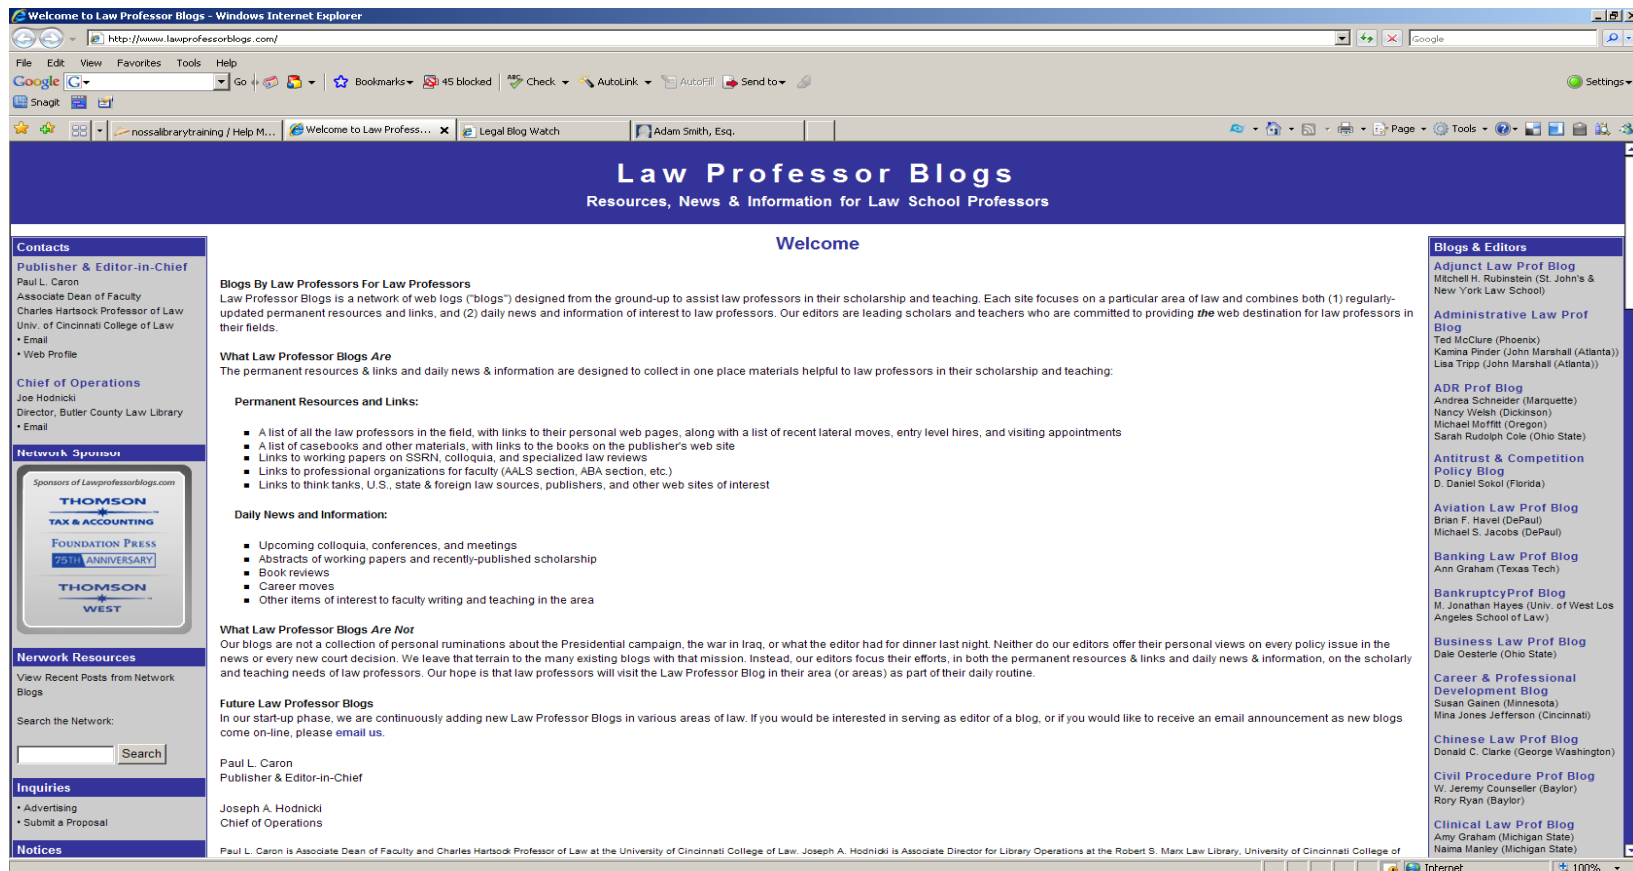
Welcome to Law Professor Blogs - Windows Internet Explorer

http://www.lawprofessorblogs.com/

Google

File Edit View Favorites Tools Help

Google Go Bookmarks 45 blocked Check AutoLink AutoFill Send to Settings

Snagit

nossalibrarytraining / Help M... Welcome to Law Profess... Legal Blog Watch Adam Smith, Esq.

Page Tools

Law Professor Blogs

Resources, News & Information for Law School Professors

Contacts

Publisher & Editor-in-Chief
Paul L. Caron
Associate Dean of Faculty
Charles Hartsock Professor of Law
Univ. of Cincinnati College of Law
• Email
• Web Profile

Chief of Operations
Joe Hodnicki
Director, Butler County Law Library
• Email

Network Sponsor

Sponsors of Lawprofessorblogs.com
THOMSON
TAX & ACCOUNTING
FOUNDATION PRESS
75TH ANNIVERSARY
THOMSON
WEST

Nerwork Resources

View Recent Posts from Network Blogs

Search the Network:

Search

Inquiries

• Advertising
• Submit a Proposal

Notices

Welcome

Blogs By Law Professors For Law Professors
Law Professor Blogs is a network of web logs ("blogs") designed from the ground-up to assist law professors in their scholarship and teaching. Each site focuses on a particular area of law and combines both (1) regularly-updated permanent resources and links, and (2) daily news and information of interest to law professors. Our editors are leading scholars and teachers who are committed to providing the web destination for law professors in their fields.

What Law Professor Blogs Are
The permanent resources & links and daily news & information are designed to collect in one place materials helpful to law professors in their scholarship and teaching:

Permanent Resources and Links:

- A list of all the law professors in the field, with links to their personal web pages, along with a list of recent lateral moves, entry level hires, and visiting appointments
- A list of casebooks and other materials, with links to the books on the publisher's web site
- Links to working papers on SSRN, colloquia, and specialized law reviews
- Links to professional organizations for faculty (AALS section, ABA section, etc.)
- Links to think tanks, U.S., state & foreign law sources, publishers, and other web sites of interest

Daily News and Information:

- Upcoming colloquia, conferences, and meetings
- Abstracts of working papers and recently-published scholarship
- Book reviews
- Career moves
- Other items of interest to faculty writing and teaching in the area

What Law Professor Blogs Are Not
Our blogs are not a collection of personal ruminations about the Presidential campaign, the war in Iraq, or what the editor had for dinner last night. Neither do our editors offer their personal views on every policy issue in the news or every new court decision. We leave that terrain to the many existing blogs with that mission. Instead, our editors focus their efforts, in both the permanent resources & links and daily news & information, on the scholarly and teaching needs of law professors. Our hope is that law professors will visit the Law Professor Blog in their area (or areas) as part of their daily routine.

Future Law Professor Blogs
In our start-up phase, we are continuously adding new Law Professor Blogs in various areas of law. If you would be interested in serving as editor of a blog, or if you would like to receive an email announcement as new blogs come on-line, please email us.

Paul L. Caron
Publisher & Editor-in-Chief

Joseph A. Hodnicki
Chief of Operations

Paul L. Caron is Associate Dean of Faculty and Charles Hartsock Professor of Law at the University of Cincinnati College of Law. Joseph A. Hodnicki is Associate Director for Library Operations at the Robert S. Marx Law Library, University of Cincinnati College of

Blogs & Editors

Adjunct Law Prof Blog
Mitchell H. Rubinstein (St. John's & New York Law School)

Administrative Law Prof Blog
Ted McClure (Phoenix)
Kamina Pinder (John Marshall (Atlanta))
Lisa Tripp (John Marshall (Atlanta))

ADR Prof Blog
Andrea Schneider (Marquette)
Nancy Welsh (Dickinson)
Michael Moffitt (Oregon)
Sarah Rudolph Cole (Ohio State)

Antitrust & Competition Policy Blog
D. Daniel Sokol (Florida)

Aviation Law Prof Blog
Brian F. Havel (DePaul)
Michael S. Jacobs (DePaul)

Banking Law Prof Blog
Ann Graham (Texas Tech)

BankruptcyProf Blog
M. Jonathan Hayes (Univ. of West Los Angeles School of Law)

Business Law Prof Blog
Dale Oesterle (Ohio State)

Career & Professional Development Blog
Susan Gainen (Minnesota)
Mina Jones Jefferson (Cincinnati)

Chinese Law Prof Blog
Donald C. Clarke (George Washington)

Civil Procedure Prof Blog
W. Jeremy Counseller (Baylor)
Rory Ryan (Baylor)

Clinical Law Prof Blog
Amy Graham (Michigan State)
Naima Manley (Michigan State)

Internet 100%